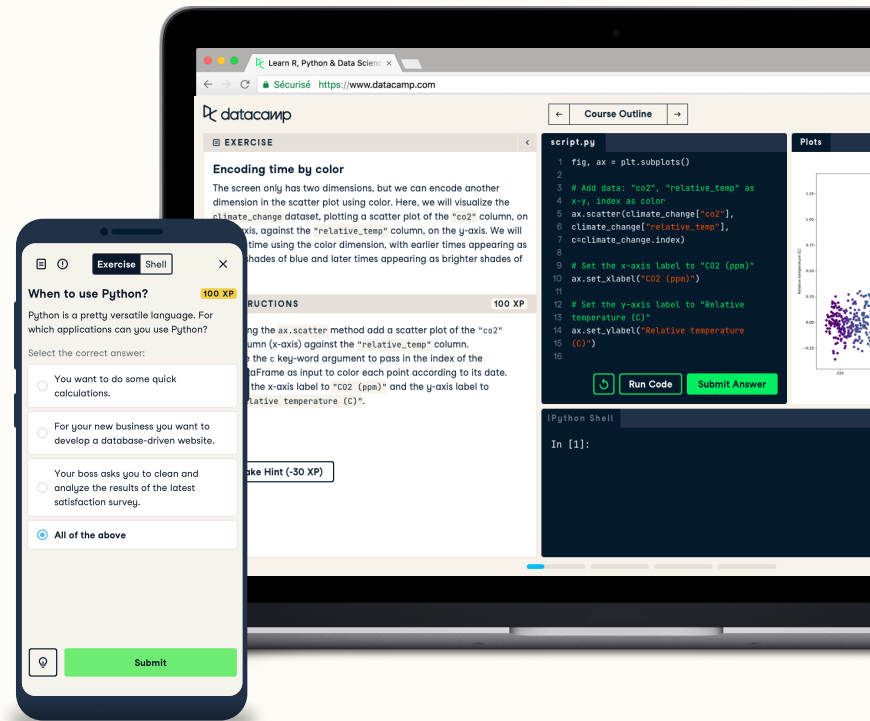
Learn R, Python & Data Scien

Sécurisé https://www.datacamp.com

datacamp

Course Outline

EXERCISE

Encoding time by color

The screen only has two dimensions, but we can encode another dimension in the scatter plot using color. Here, we will visualize the climate_change dataset, plotting a scatter plot of the "co2" column, on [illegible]xis, against the "relative_temp" column, on the y-axis. We will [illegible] time using the color dimension, with earlier times appearing as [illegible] shades of blue and later times appearing as brighter shades of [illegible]

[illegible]RUCTIONS 100 XP

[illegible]ng the ax.scatter method add a scatter plot of the "co2" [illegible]umn (x-axis) against the "relative_temp" column. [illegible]e the c key-word argument to pass in the index of the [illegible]aFrame as input to color each point according to its date. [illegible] the x-axis label to "CO2 (ppm)" and the y-axis label to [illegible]lative temperature (C)".

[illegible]ake Hint (-30 XP)

script.py

1 fig, ax = plt.subplots()
2
3 # Add data: "co2", "relative_temp" as
x-y, index as color
4 ax.scatter(climate_change["co2"],
5 climate_change["relative_temp"],
6 c=climate_change.index)
7
8
9 # Set the x-axis label to "CO2 (ppm)"
10 ax.set_xlabel("CO2 (ppm)")
11
12
13 # Set the y-axis label to "Relative temperature (C)"
14 ax.set_ylabel("Relative temperature (C)")
15
16

Run Code Submit Answer

Plots

IPython Shell

In [1]:

Exercise Shell

When to use Python? 100 XP

Python is a pretty versatile language. For which applications can you use Python?

Select the correct answer:

You want to do some quick calculations.

For your new business you want to develop a database-driven website.

Your boss asks you to clean and analyze the results of the latest satisfaction survey.

All of the above

Submit